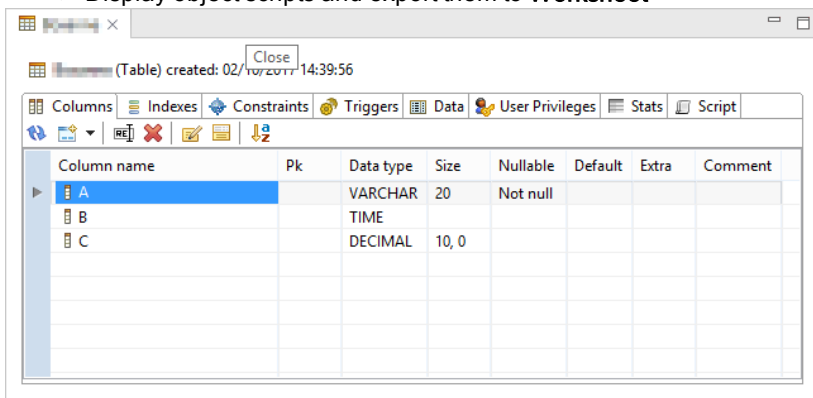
Display object scripts and export them to Worksheet

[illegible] ×

Close

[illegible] (Table) created: 02/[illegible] 14:39:56

Columns | Indexes | Constraints | Triggers | Data | User Privileges | Stats | Script

| Column name | Pk | Data type | Size | Nullable | Default | Extra | Comment |
|---|---|---|---|---|---|---|---|
| A | | VARCHAR | 20 | Not null | | | |
| B | | TIME | | | | | |
| C | | DECIMAL | 10, 0 | | | | |